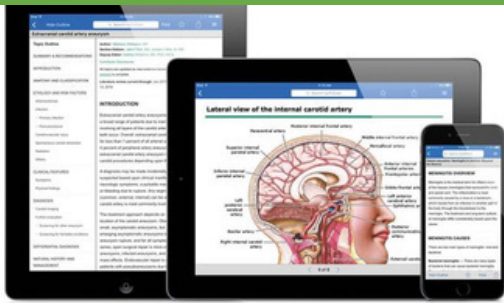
Hide Outline
Extracranial carotid artery aneurysm
Topic Outline
SUMMARY & RECOMMENDATIONS
INTRODUCTION
ANATOMY AND CLASSIFICATION
ETIOLOGY AND RISK FACTORS
CLINICAL FEATURES
DIAGNOSIS
DIFFERENTIAL DIAGNOSIS
NATURAL HISTORY AND MANAGEMENT
INTRODUCTION
Lateral view of the internal carotid artery
Pericallosal artery
Posterior internal frontal artery
Middle internal frontal artery
Superior internal parietal artery
Anterior internal frontal artery
Frontopolar artery
Inferior internal parietal artery
Callosomarginal artery
Middle frontal artery
Left posterior cerebral artery
Left anterior cerebral artery
Ophthalmic artery
Posterior communicating artery
Basilar artery
Right internal carotid artery
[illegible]
MENINGITIS OVERVIEW
MENINGITIS CAUSES